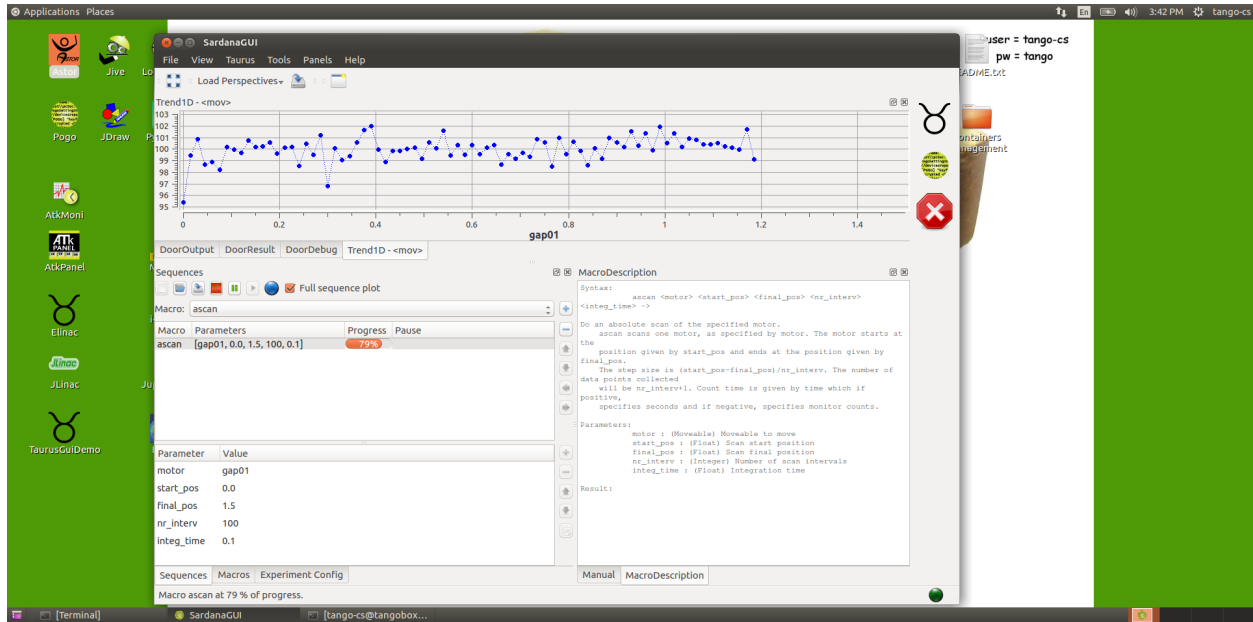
Applications Places

En 3:42 PM tango-cs

user = tango-cs
pw = tango

Astor Jive Lo

Pogo JDraw

AtkMoni

AtkPanel

Elinac

JLinac

TaurusGuiDemo

ADME.txt

ontainers
nagement

SardanaGUI

File View Taurus Tools Panels Help

Load Perspectives

Trend1D - <mov>

103
102
101
100
99
98
97
96
95

0 0.2 0.4 0.6 0.8 1 1.2 1.4

gap01

DoorOutput DoorResult DoorDebug Trend1D - <mov>

Sequences

Full sequence plot

Macro: ascan

| Macro | Parameters | Progress | Pause |
|---|---|---|---|
| ascan | [gap01, 0.0, 1.5, 100, 0.1] | 79% | |

| Parameter | Value |
|---|---|
| motor | gap01 |
| start_pos | 0.0 |
| final_pos | 1.5 |
| nr_interv | 100 |
| integ_time | 0.1 |

Sequences Macros Experiment Config

MacroDescription

Syntax:
ascan <motor> <start_pos> <final_pos> <nr_interv> <integ_time> ->

Do an absolute scan of the specified motor.
ascan scans one motor, as specified by motor. The motor starts at the
position given by start_pos and ends at the position given by final_pos.
The step size is (start_pos-final_pos)/nr_interv. The number of data points collected
will be nr_interv+1. Count time is given by time which if positive,
specifies seconds and if negative, specifies monitor counts.

Parameters:
motor : (Moveable) Moveable to move
start_pos : (Float) Scan start position
final_pos : (Float) Scan final position
nr_interv : (Integer) Number of scan intervals
integ_time : (Float) Integration time

Result:

Manual MacroDescription

Macro ascan at 79 % of progress.

[Terminal] SardanaGUI [tango-cs@tangobox...